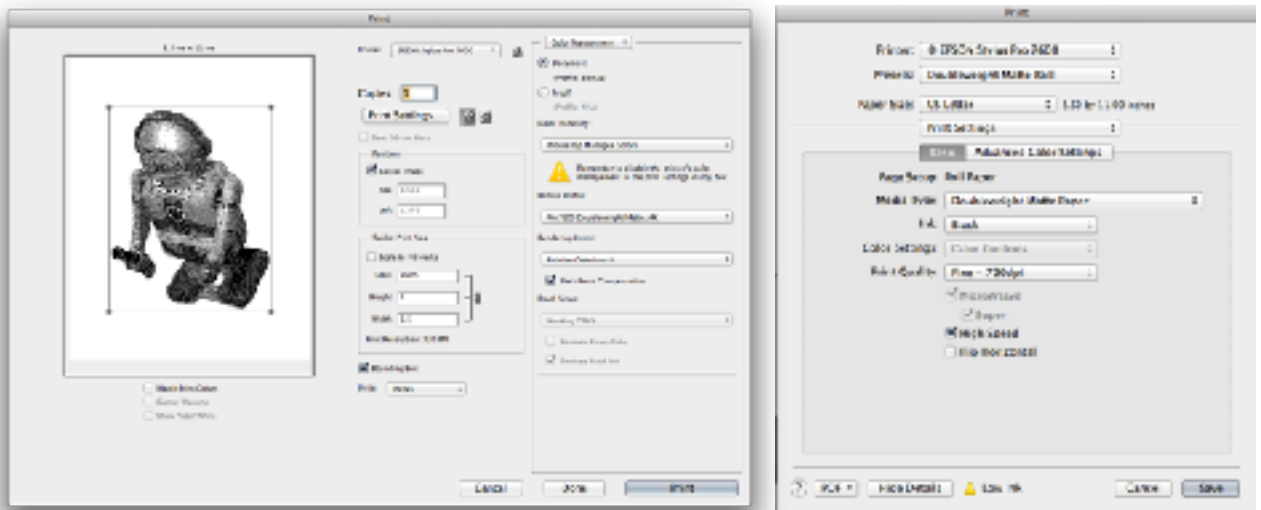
Print

Printer: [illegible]

Copies: 1

Print Settings...

Position

Center Image

Scaled Print Size

Scale to Fit Media

Scale: 100%

Height:

Width:

Print Resolution: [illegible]

Print Marks

Color Management

Document

Proof

Color Handling:

Photoshop Manages Colors

Printer Profile:

Rendering Intent:

Black Point Compensation

Proof Setup:

Cancel

Done

Print

Print

Printer: EPSON Stylus Pro 3880

Presets: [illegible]

Paper Size: US Letter

8.50 by 11.00 inches

Print Settings

Basic

Advanced Color Settings

Page Setup: Roll Paper

Media Type: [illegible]

Ink: Black

Color Settings: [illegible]

Print Quality: Fine – 720dpi

Super MicroWeave

Finest Detail

High Speed

Flip Horizontal

?

PDF

Hide Details

Low Ink

Cancel

Save